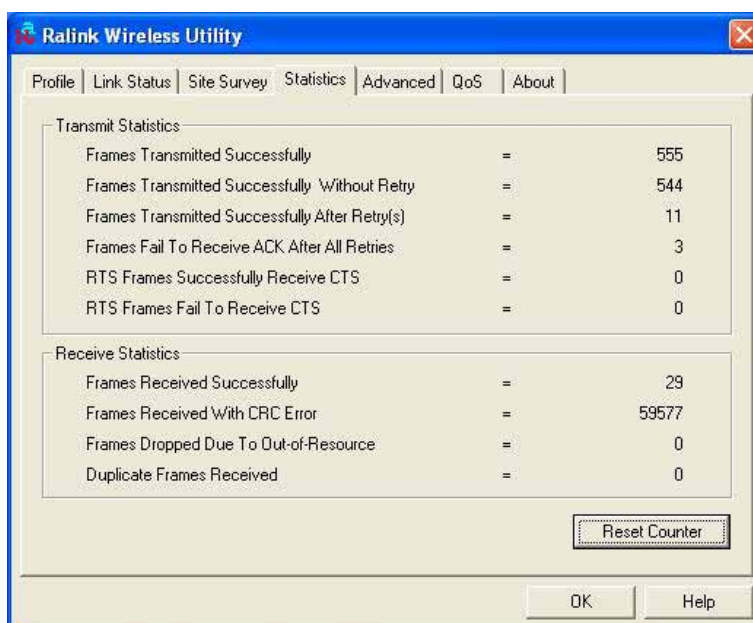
Ralink Wireless Utility

Profile | Link Status | Site Survey | Statistics | Advanced | QoS | About

Transmit Statistics

| | | |
|---|---|---|
| Frames Transmitted Successfully | = | 555 |
| Frames Transmitted Successfully Without Retry | = | 544 |
| Frames Transmitted Successfully After Retry(s) | = | 11 |
| Frames Fail To Receive ACK After All Retries | = | 3 |
| RTS Frames Successfully Receive CTS | = | 0 |
| RTS Frames Fail To Receive CTS | = | 0 |

Receive Statistics

| | | |
|---|---|---|
| Frames Received Successfully | = | 29 |
| Frames Received With CRC Error | = | 59577 |
| Frames Dropped Due To Out-of-Resource | = | 0 |
| Duplicate Frames Received | = | 0 |

Reset Counter

OK Help